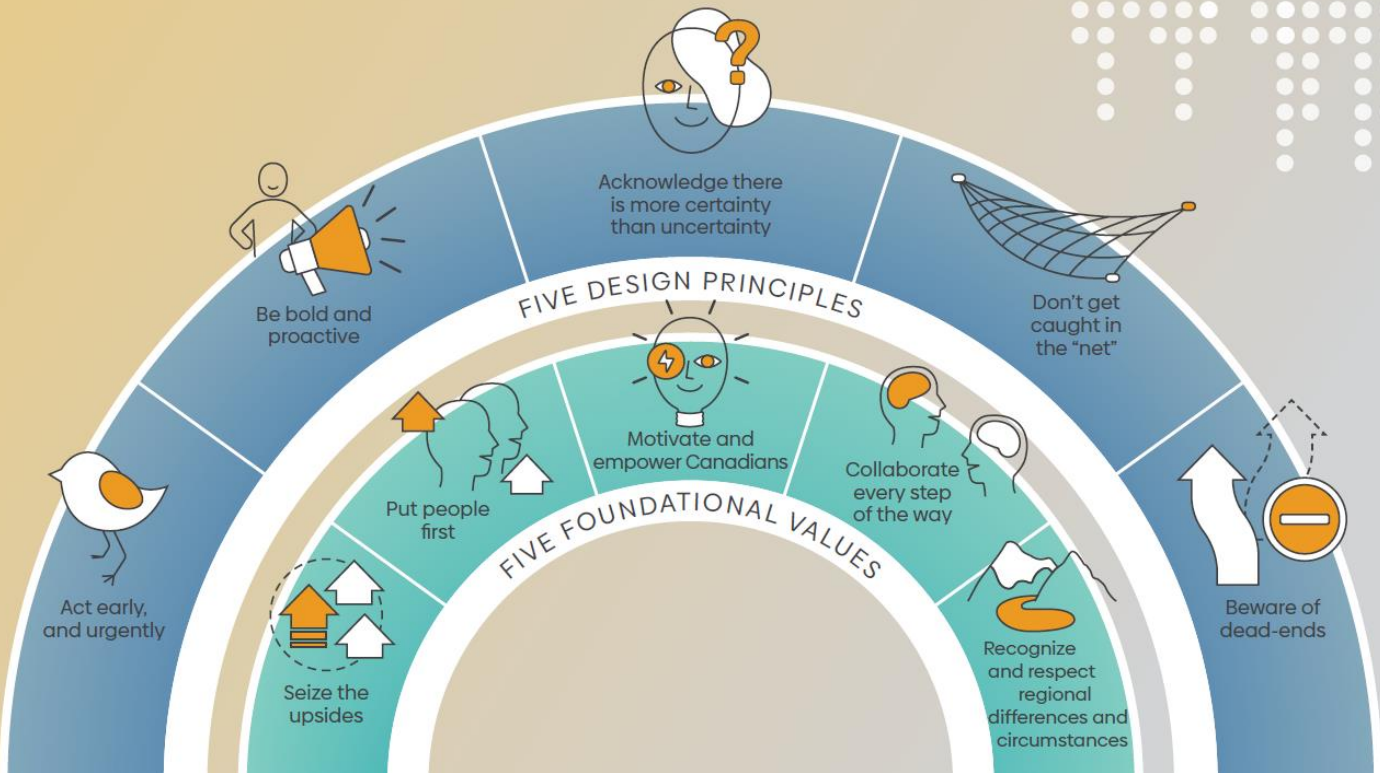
Acknowledge there is more certainty than uncertainty

Be bold and proactive

Don't get caught in the "net"

Act early, and urgently

Beware of dead-ends

FIVE DESIGN PRINCIPLES

Put people first

Motivate and empower Canadians

Collaborate every step of the way

Seize the upsides

Recognize and respect regional differences and circumstances

FIVE FOUNDATIONAL VALUES